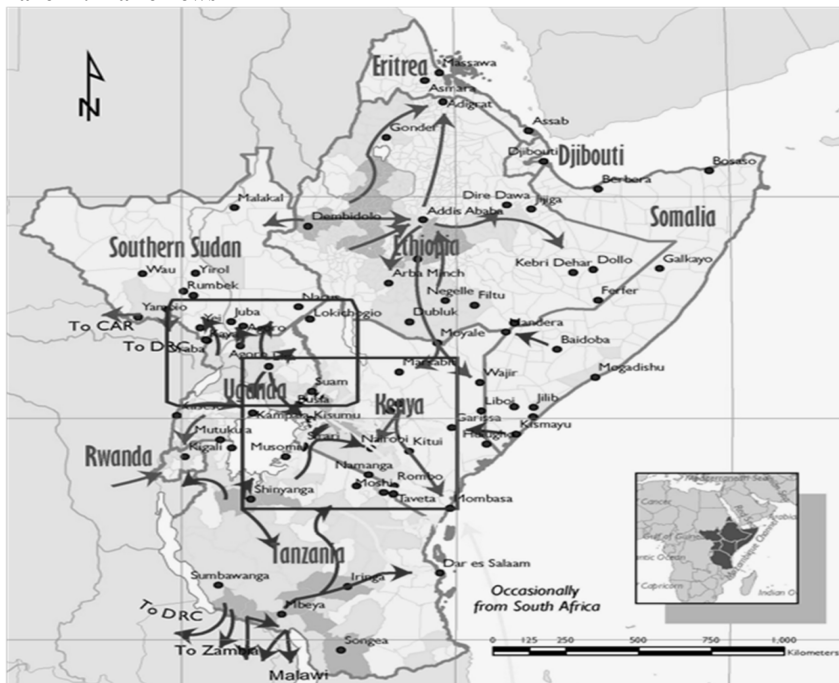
N
Eritrea
Massawa
Asmara
Adigrat
Assab
Gonder
Djibouti
Djibouti
Bosaso
Berbera
Somalia
Malakal
Dire Dawa
Jijiga
Dembidolo
Addis Ababa
Ethiopia
Southern Sudan
Wau
Yirol
Rumbek
Arba Minch
Kebri Dehar
Dollo
Galkayo
Negelle
Filtu
Ferfer
Yambio
To CAR
To DRC
Juba
Yei
Arua
Aboke
Nadapal
Lokichogio
Dubluk
Moyale
Mandera
Baidoba
Marsabit
Wajir
Mogadishu
Suam
Busia
Uganda
Kampala
Kisumu
Kenya
Liboi
Jilib
Garissa
Kismayu
Mutukula
Kigali
Rwanda
Musoma
Sirari
Nairobi
Kitui
Namanga
Rombo
Moshi
Taveta
Mombasa
Shinyanga
Tanzania
Dar es Salaam
Sumbawanga
Iringa
Occasionally from South Africa
To DRC
Mbeya
To Zambia
Songea
Malawi
Indian O
0 125 250 500 750 1,000 Kilometers